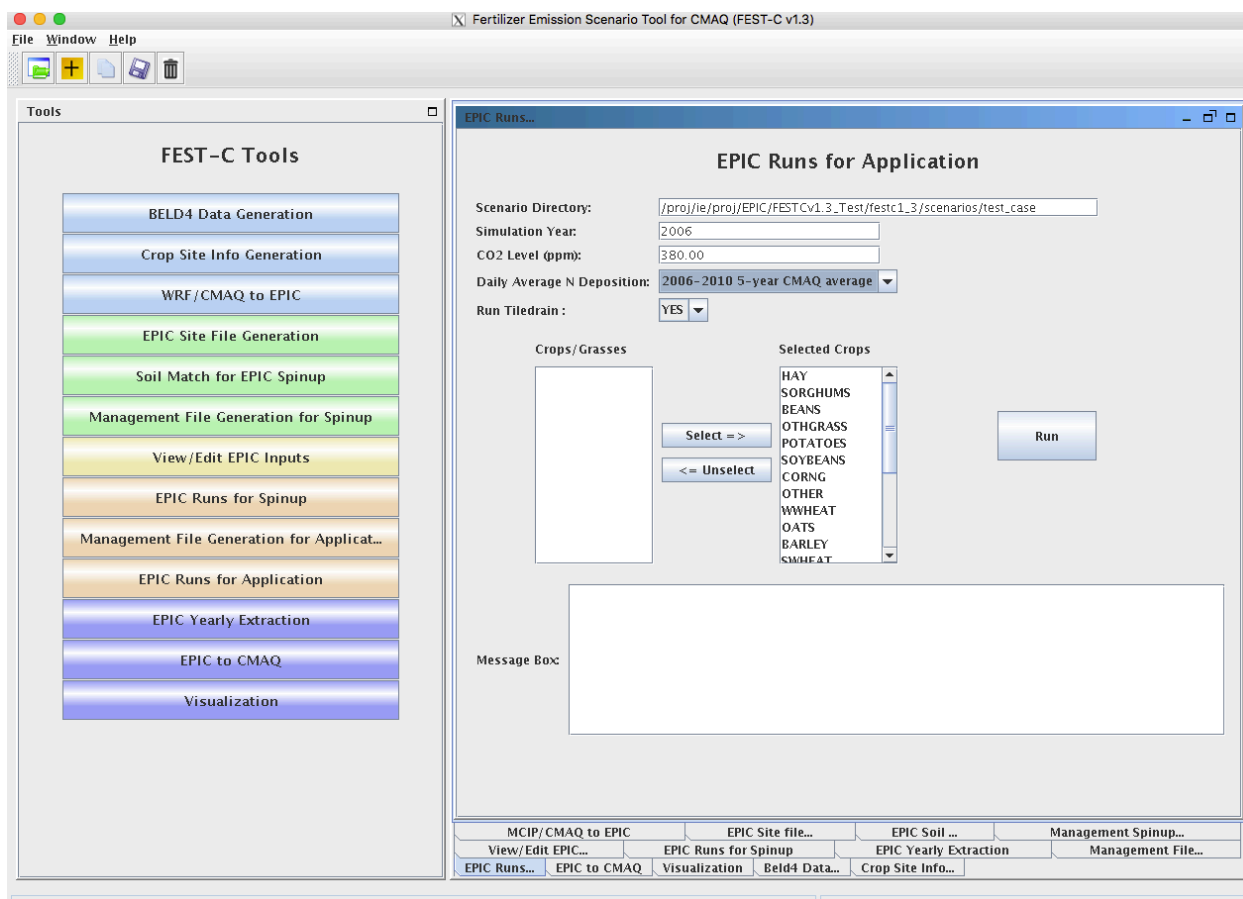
Fertilizer Emission Scenario Tool for CMAQ (FEST-C v1.3)

File Window Help

Tools

FEST-C Tools

BELD4 Data Generation

Crop Site Info Generation

WRF/CMAQ to EPIC

EPIC Site File Generation

Soil Match for EPIC Spinup

Management File Generation for Spinup

View/Edit EPIC Inputs

EPIC Runs for Spinup

Management File Generation for Applicat...

EPIC Runs for Application

EPIC Yearly Extraction

EPIC to CMAQ

Visualization

EPIC Runs...

EPIC Runs for Application

Scenario Directory: /proj/ie/proj/EPIC/FESTCv1.3_Test/festc1_3/scenarios/test_case

Simulation Year: 2006

CO2 Level (ppm): 380.00

Daily Average N Deposition: 2006-2010 5-year CMAQ average

Run Tiledrain : YES

Crops/Grasses

Selected Crops

HAY
SORGHUMS
BEANS
OTHGRASS
POTATOES
SOYBEANS
CORNG
OTHER
WWHEAT
OATS
BARLEY
SWHEAT

Select =>

<= Unselect

Run

Message Box:

| MCIP/CMAQ to EPIC | EPIC Site file... | EPIC Soil ... | Management Spinup... |
|---|---|---|---|
| View/Edit EPIC... | EPIC Runs for Spinup | EPIC Yearly Extraction | Management File... |
| EPIC Runs... | EPIC to CMAQ | Visualization | Beld4 Data... | Crop Site Info... |